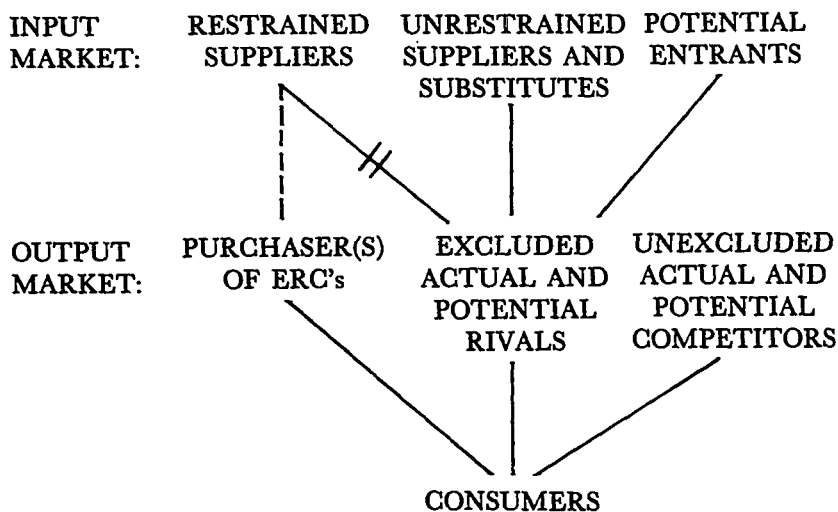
INPUT MARKET:

RESTRAINED SUPPLIERS

UNRESTRAINED SUPPLIERS AND SUBSTITUTES

POTENTIAL ENTRANTS

OUTPUT MARKET:

PURCHASER(S) OF ERC's

EXCLUDED ACTUAL AND POTENTIAL RIVALS

UNEXCLUDED ACTUAL AND POTENTIAL COMPETITORS

CONSUMERS